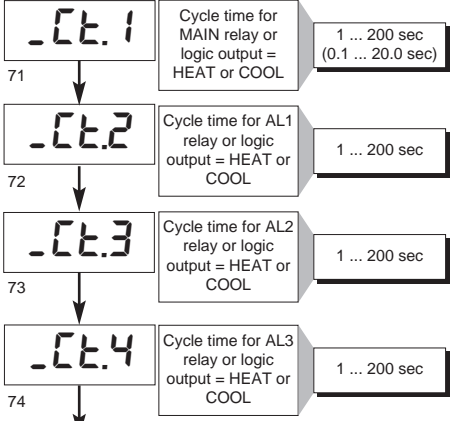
_Ct.1

71

Cycle time for MAIN relay or logic output = HEAT or COOL

1 ... 200 sec (0.1 ... 20.0 sec)

_Ct.2

72

Cycle time for AL1 relay or logic output = HEAT or COOL

1 ... 200 sec

_Ct.3

73

Cycle time for AL2 relay or logic output = HEAT or COOL

1 ... 200 sec

_Ct.4

74

Cycle time for AL3 relay or logic output = HEAT or COOL

1 ... 200 sec